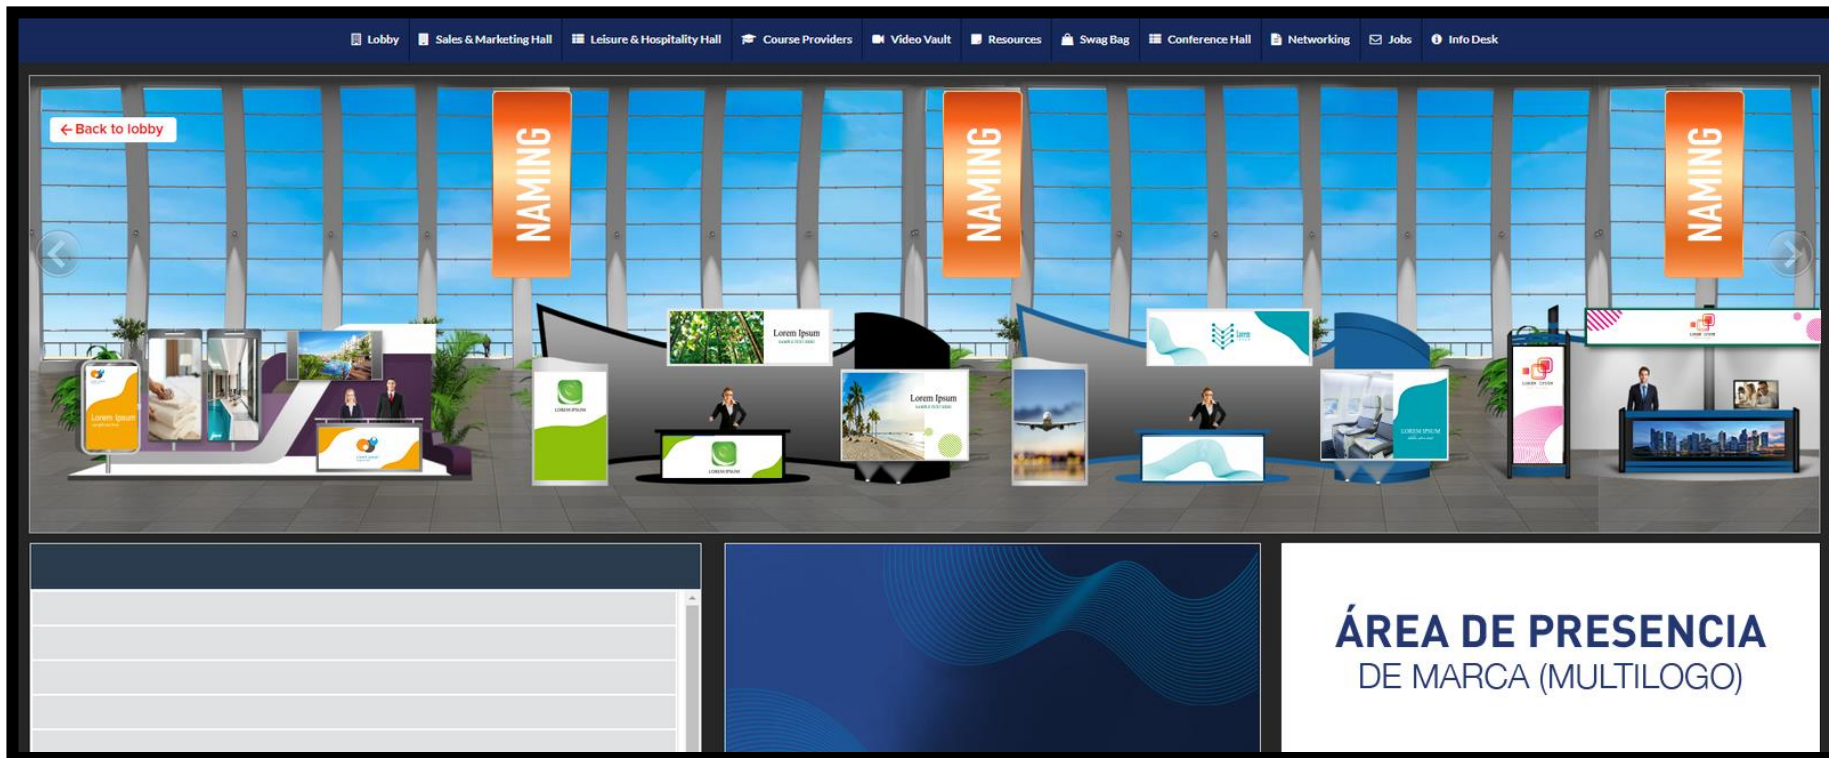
Lobby Sales & Marketing Hall Leisure & Hospitality Hall Course Providers Video Vault Resources Swag Bag Conference Hall Networking Jobs Info Desk

← Back to lobby

NAMING

NAMING

NAMING

Lorem Ipsum

Lorem Ipsum

Lorem Ipsum

Lorem Ipsum

ÁREA DE PRESENCIA
DE MARCA (MULTILOGO)